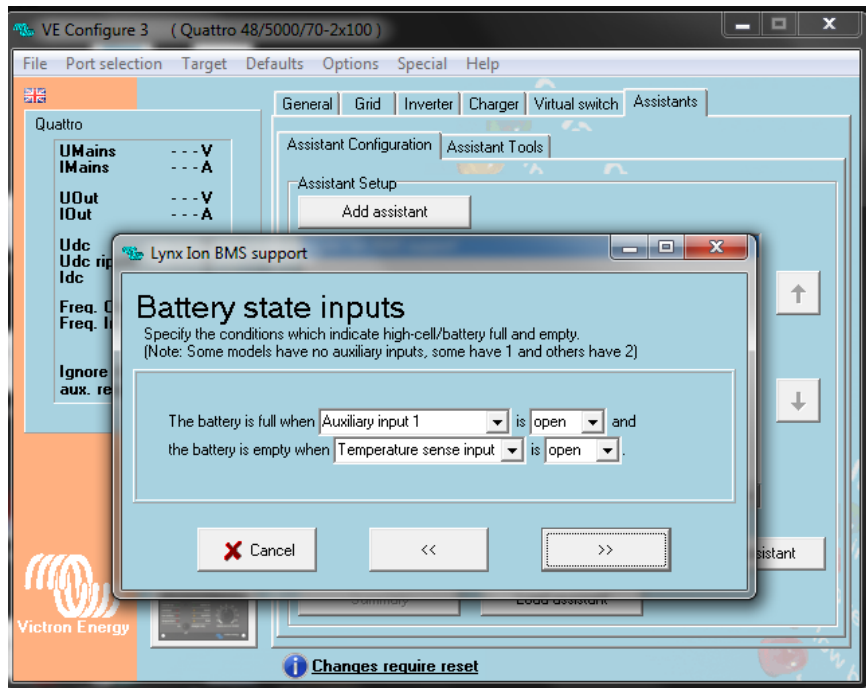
VE Configure 3 ( Quattro 48/5000/70-2x100 )

File Port selection Target Defaults Options Special Help

Quattro

UMains - - - V
IMains - - - A

UOut - - - V
IOut - - - A

Udc
Udc rip
Idc

Freq. O
Freq. I

Ignore
aux. re

General Grid Inverter Charger Virtual switch Assistants

Assistant Configuration Assistant Tools

Assistant Setup

Add assistant

Lynx Ion BMS support

Battery state inputs

Specify the conditions which indicate high-cell/battery full and empty.
(Note: Some models have no auxiliary inputs, some have 1 and others have 2)

The battery is full when Auxiliary input 1 is open and
the battery is empty when Temperature sense input is open .

Cancel

<<

>>

sistant

Victron Energy

Changes require reset